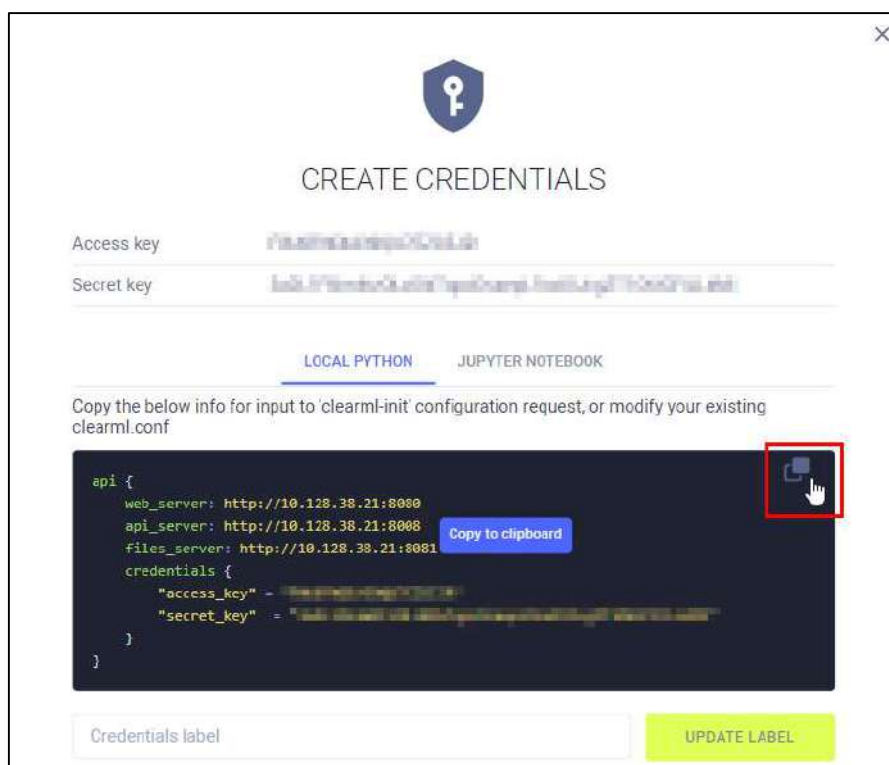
CREATE CREDENTIALS

Access key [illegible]

Secret key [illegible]

LOCAL PYTHON JUPYTER NOTEBOOK

Copy the below info for input to 'clearml-init' configuration request, or modify your existing clearml.conf

api {
web_server: http://10.128.38.21:8080
api_server: http://10.128.38.21:8008
files_server: http://10.128.38.21:8081
credentials {
"access_key" = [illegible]
"secret_key" = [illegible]
}
}

Copy to clipboard

Credentials label

UPDATE LABEL